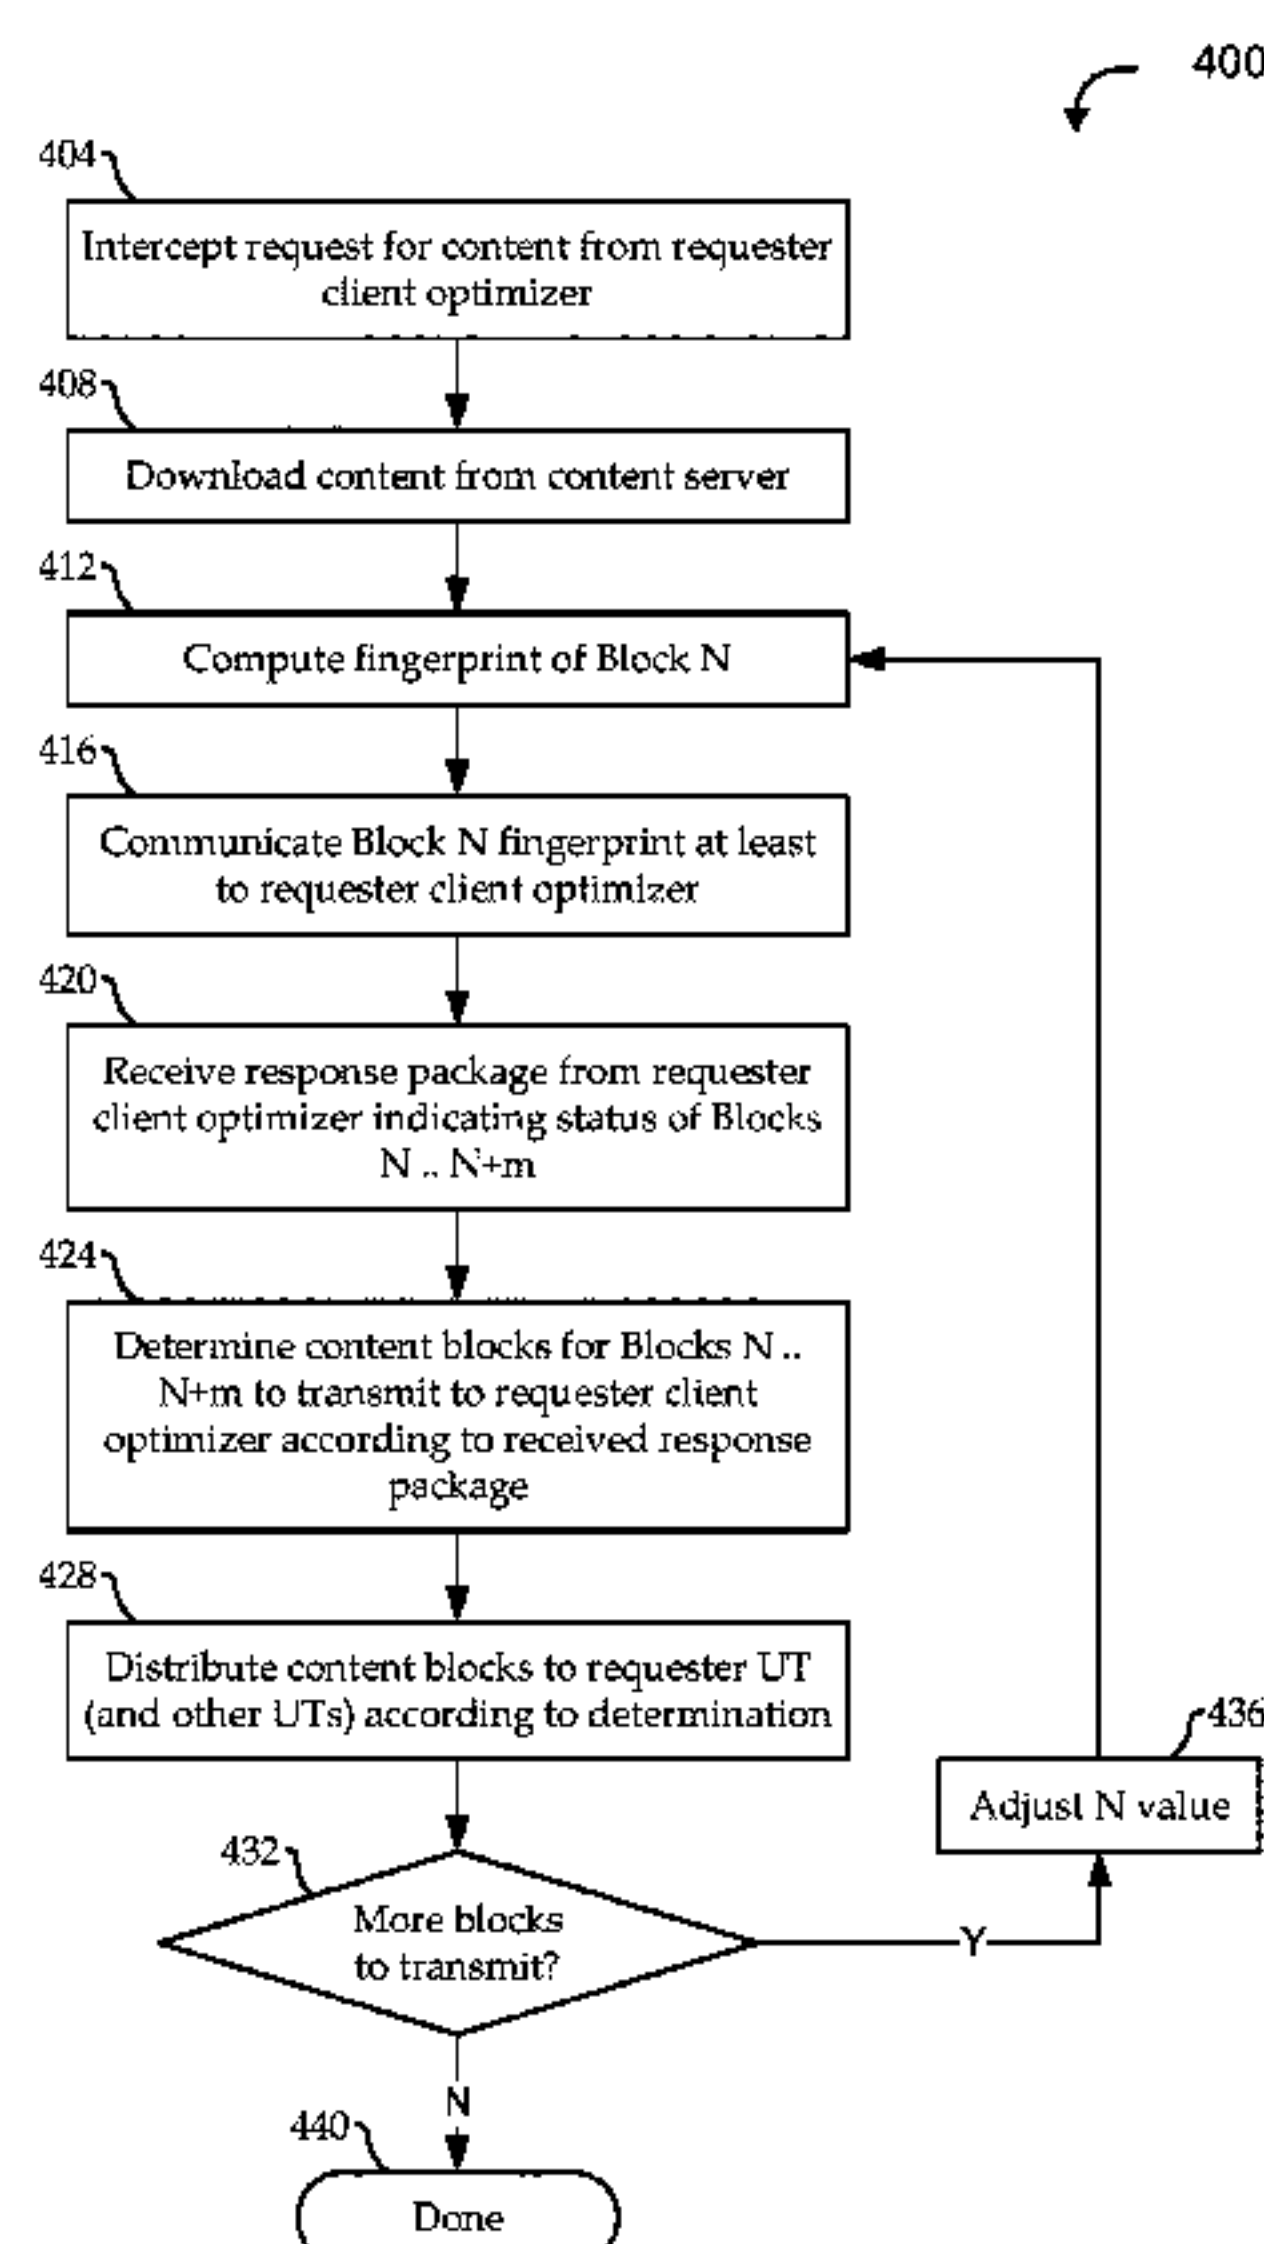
400

404

Intercept request for content from requester client optimizer

408

Download content from content server

412

Compute fingerprint of Block N

416

Communicate Block N fingerprint at least to requester client optimizer

420

Receive response package from requester client optimizer indicating status of Blocks N .. N+m

424

Determine content blocks for Blocks N .. N+m to transmit to requester client optimizer according to received response package

428

Distribute content blocks to requester UT (and other UTs) according to determination

436

Adjust N value

432

More blocks to transmit?

Y

N

440

Done